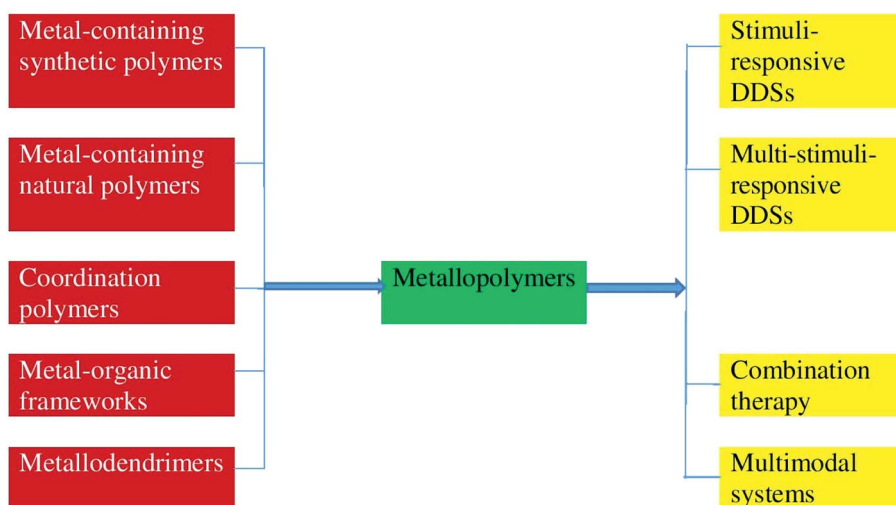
Metal-containing synthetic polymers

Metal-containing natural polymers

Coordination polymers

Metal-organic frameworks

Metallodendrimers

Metallopolymers

Stimuli-responsive DDSs

Multi-stimuli-responsive DDSs

Combination therapy

Multimodal systems